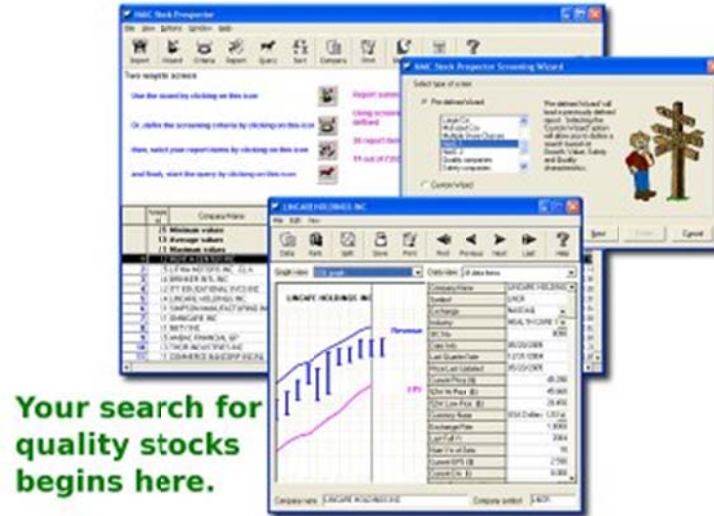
NAIC Stock Prospector

Report Wizard Criteria Report Query Sort Compare Print Help

Two simple screens

Use the wizard by clicking on this icon

Or, define the screening criteria by clicking on this icon

then, select your report items by clicking on this icon

and finally, start the query by clicking on this icon

NAIC Stock Prospector Screening Wizard

Select type of screen

Pre-defined Wizard

Custom Wizard

Next Cancel

LINCARE HOLDINGS INC

Graph view Data view

LINCARE HOLDINGS INC

Revenue

EPS

Company Name
Symbol
Exchange
Industry

Company name LINCARE HOLDINGS INC

Your search for quality stocks begins here.